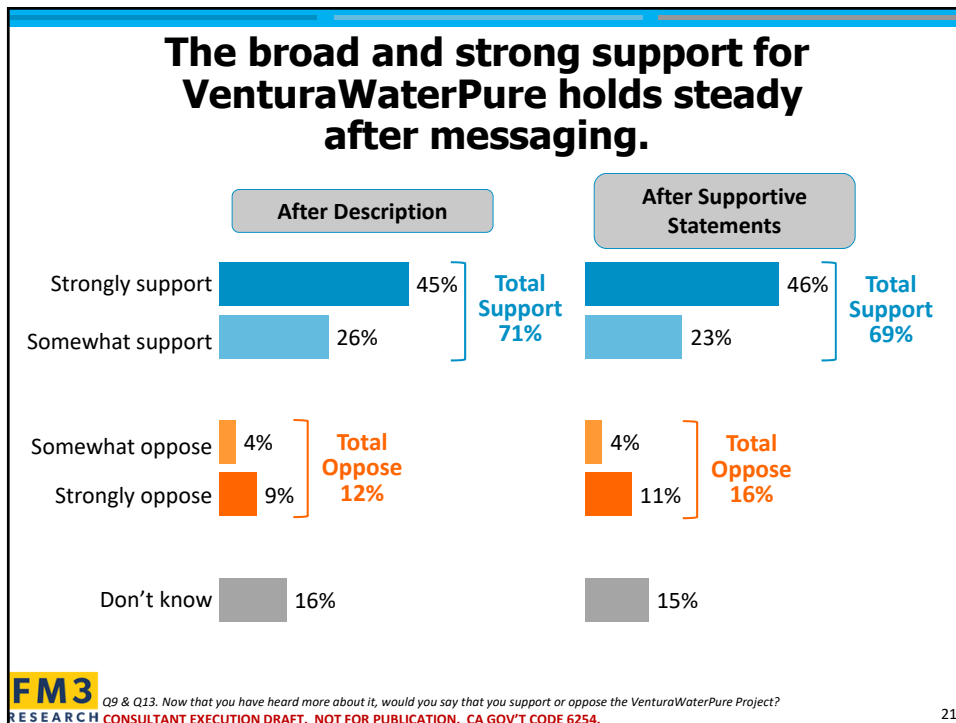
The broad and strong support for VenturaWaterPure holds steady after messaging.

After Description

After Supportive Statements

Strongly support 45% 46%

Somewhat support 26% 23%

Total Support 71%

Total Support 69%

Somewhat oppose 4% 4%

Strongly oppose 9% 11%

Total Oppose 12%

Total Oppose 16%

Don't know 16% 15%

FM3 RESEARCH

Q9 & Q13. Now that you have heard more about it, would you say that you support or oppose the VenturaWaterPure Project?

CONSULTANT EXECUTION DRAFT. NOT FOR PUBLICATION. CA GOV'T CODE 6254.

21